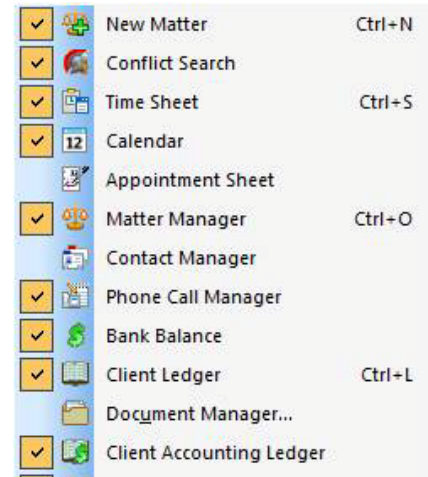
New Matter Ctrl+N
Conflict Search
Time Sheet Ctrl+S
12 Calendar
Appointment Sheet
Matter Manager Ctrl+O
Contact Manager
Phone Call Manager
Bank Balance
Client Ledger Ctrl+L
Document Manager...
Client Accounting Ledger